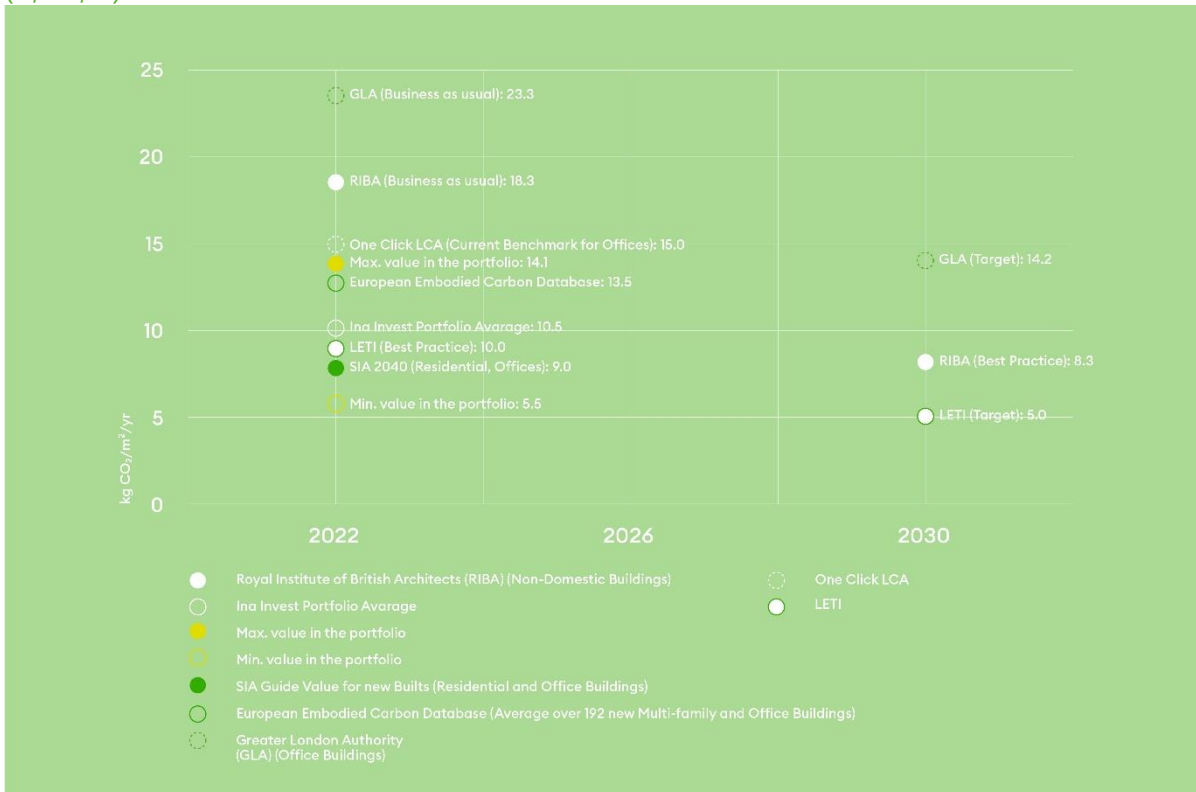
25

20

15

10

5

0

kg $CO_2/m^2/yr$

GLA (Business as usual): 23.3

RIBA (Business as usual): 18.3

One Click LCA (Current Benchmark for Offices): 15.0

Max. value in the portfolio: 14.1

European Embodied Carbon Database: 13.5

Ina Invest Portfolio Avarage: 10.5

LETI (Best Practice): 10.0

SIA 2040 (Residential, Offices): 9.0

Min. value in the portfolio: 5.5

GLA (Target): 14.2

RIBA (Best Practice): 8.3

LETI (Target): 5.0

2022

2026

2030

Royal Institute of British Architects (RIBA) (Non-Domestic Buildings)

Ina Invest Portfolio Avarage

Max. value in the portfolio

Min. value in the portfolio

SIA Guide Value for new Builts (Residential and Office Buildings)

European Embodied Carbon Database (Average over 192 new Multi-family and Office Buildings)

Greater London Authority (GLA) (Office Buildings)

One Click LCA

LETI